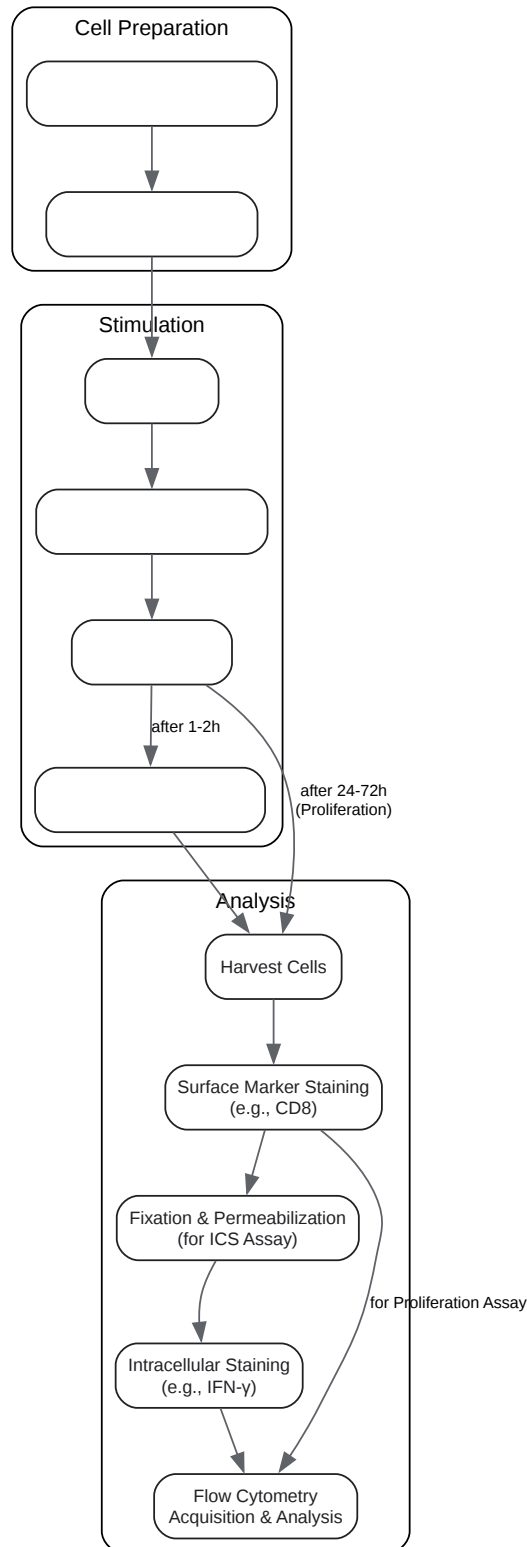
Cell Preparation

Stimulation

after 1-2h

after 24-72h
(Proliferation)

Analysis

Harvest Cells

Surface Marker Staining
(e.g., CD8)

Fixation & Permeabilization
(for ICS Assay)

for Proliferation Assay

Intracellular Staining
(e.g., IFN-γ)

Flow Cytometry
Acquisition & Analysis